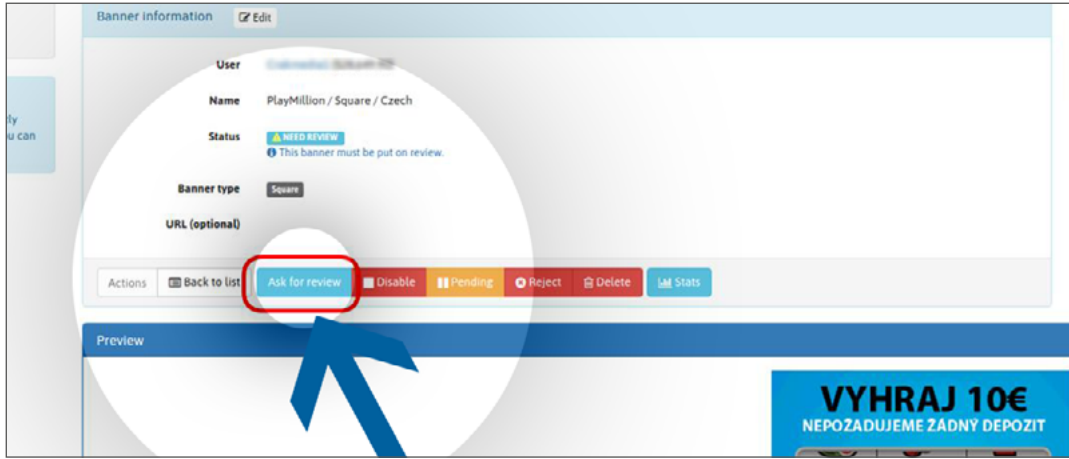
Banner information Edit

ly
u can

User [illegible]

Name PlayMillion / Square / Czech

Status NEED REVIEW
This banner must be put on review.

Banner type Square

URL (optional)

Actions Back to list Ask for review Disable Pending Reject Delete Stats

Preview

VYHRAJ 10€
NEPOŽADUJEME ŽÁDNÝ DEPOZIT